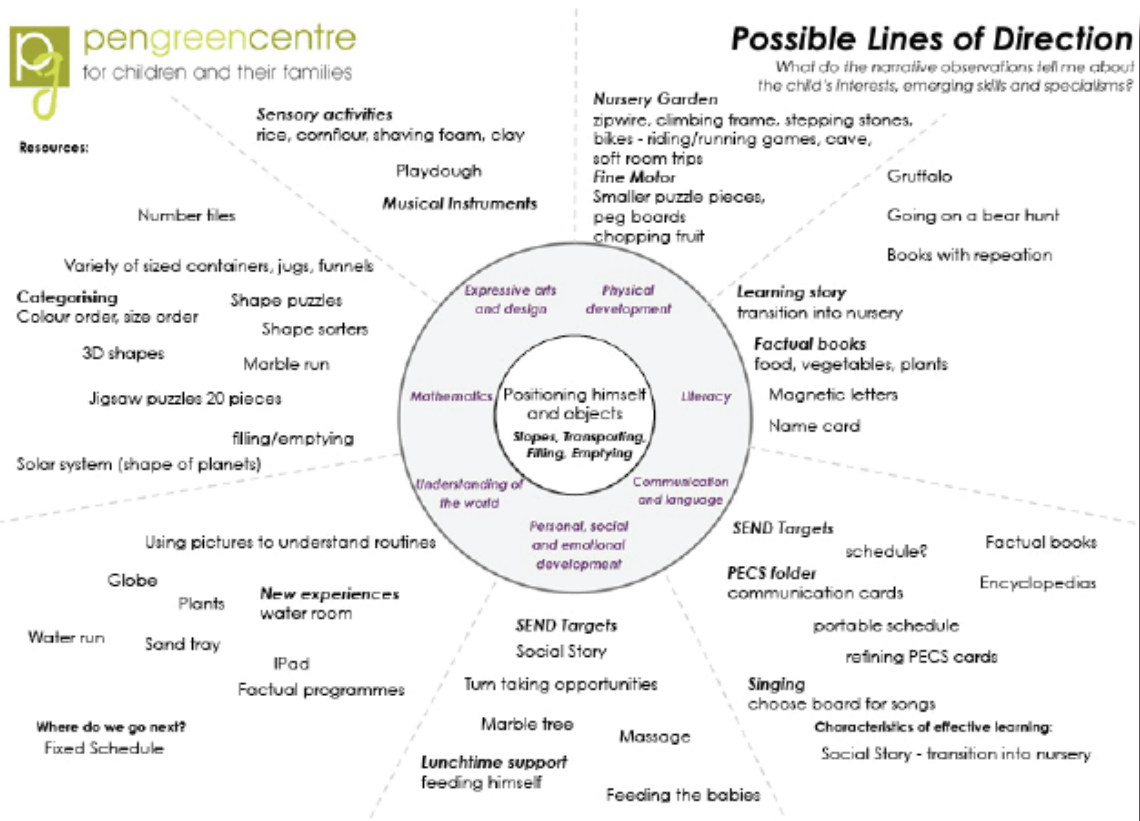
pengreencentre
for children and their families

Possible Lines of Direction
What do the narrative observations tell me about the child's interests, emerging skills and specialisms?

Resources:

Sensory activities
rice, cornflour, shaving foam, clay

Playdough

Musical Instruments

Number tiles

Variety of sized containers, jugs, funnels

Categorising
Colour order, size order

Shape puzzles

Shape sorters

3D shapes

Marble run

Jigsaw puzzles 20 pieces

filling/emptying

Solar system (shape of planets)

Nursery Garden
zipwire, climbing frame, stepping stones, bikes - riding/running games, cave, soft room trips
Fine Motor
Smaller puzzle pieces, peg boards
chopping fruit

Gruffalo

Going on a bear hunt

Books with repeation

Learning story
transition into nursery

Factual books
food, vegetables, plants

Magnetic letters

Name card

Expressive arts and design

Physical development

Mathematics

Positioning himself and objects
Slopes, Transporting, Filling, Emptying

Literacy

Understanding of the world

Communication and language

Personal, social and emotional development

Using pictures to understand routines

Globe

Plants

New experiences
water room

Water run

Sand tray

IPad

Factual programmes

Where do we go next?
Fixed Schedule

SEND Targets
Social Story

Turn taking opportunities

Marble tree

Massage

Lunchtime support
feeding himself

Feeding the babies

SEND Targets

schedule?

Factual books

PECS folder
communication cards

Encyclopedias

portable schedule

refining PECS cards

Singing
choose board for songs

Characteristics of effective learning:
Social Story - transition into nursery